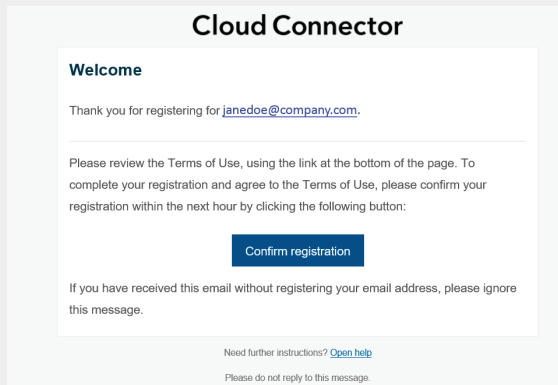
Cloud Connector

Welcome

Thank you for registering for janedoe@company.com.

Please review the Terms of Use, using the link at the bottom of the page. To complete your registration and agree to the Terms of Use, please confirm your registration within the next hour by clicking the following button:

Confirm registration

If you have received this email without registering your email address, please ignore this message.

Need further instructions? Open help

Please do not reply to this message.